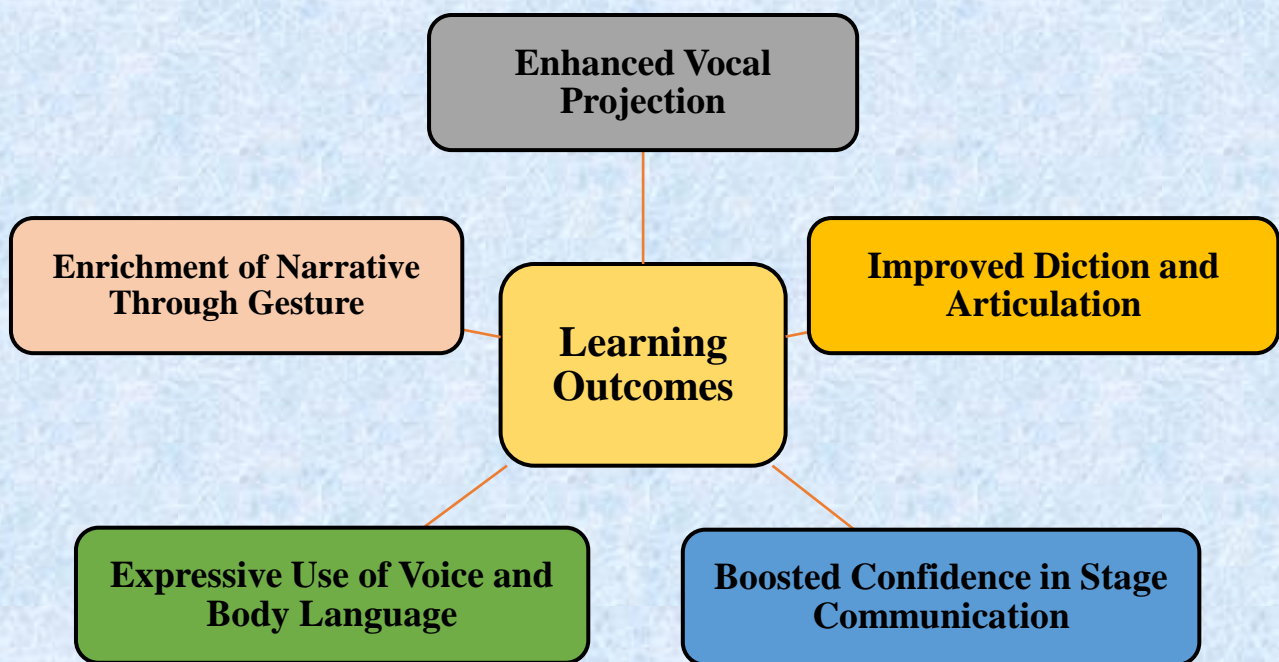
Enhanced Vocal Projection

Enrichment of Narrative Through Gesture

Learning Outcomes

Improved Diction and Articulation

Expressive Use of Voice and Body Language

Boosted Confidence in Stage Communication